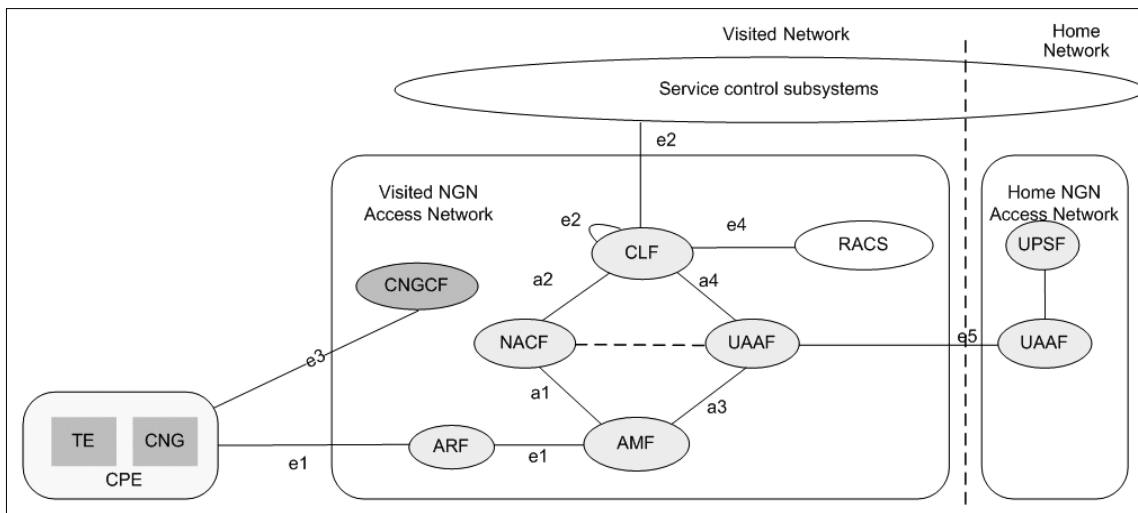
Visited Network

Home Network

Service control subsystems

e2

Visited NGN Access Network

Home NGN Access Network

e2

CLF

e4

RACS

UPSF

CNGCF

a2

a4

NACF

UAAF

e5

UAAF

e3

a1

a3

TE

CNG

ARF

AMF

e1

e1

CPE